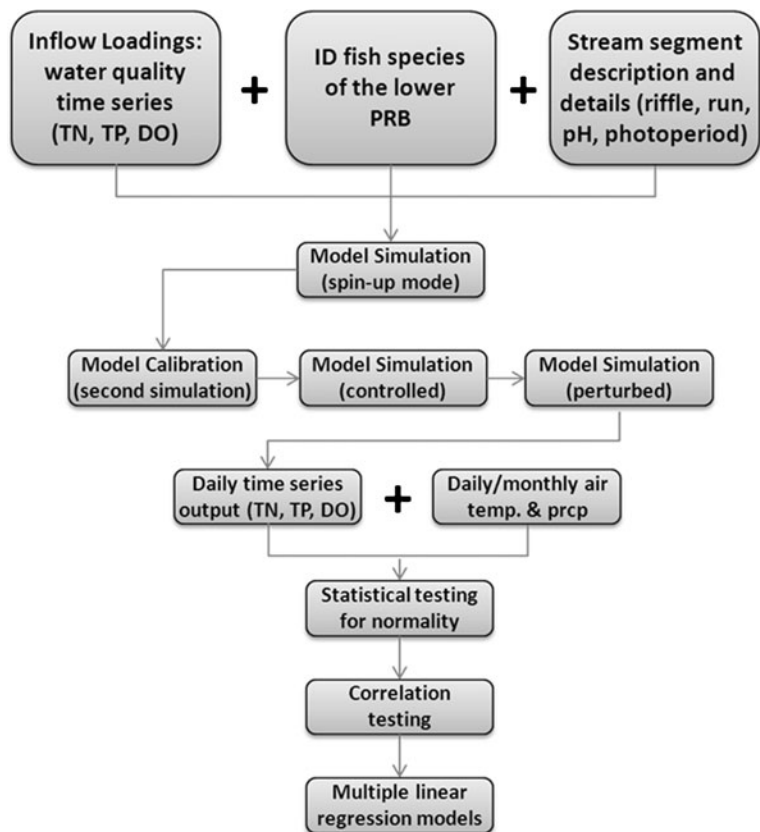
Inflow Loadings: water quality time series (TN, TP, DO)

+

ID fish species of the lower PRB

+

Stream segment description and details (riffle, run, pH, photoperiod)

Model Simulation (spin-up mode)

Model Calibration (second simulation)

Model Simulation (controlled)

Model Simulation (perturbed)

Daily time series output (TN, TP, DO)

+

Daily/monthly air temp. & prcp

Statistical testing for normality

Correlation testing

Multiple linear regression models